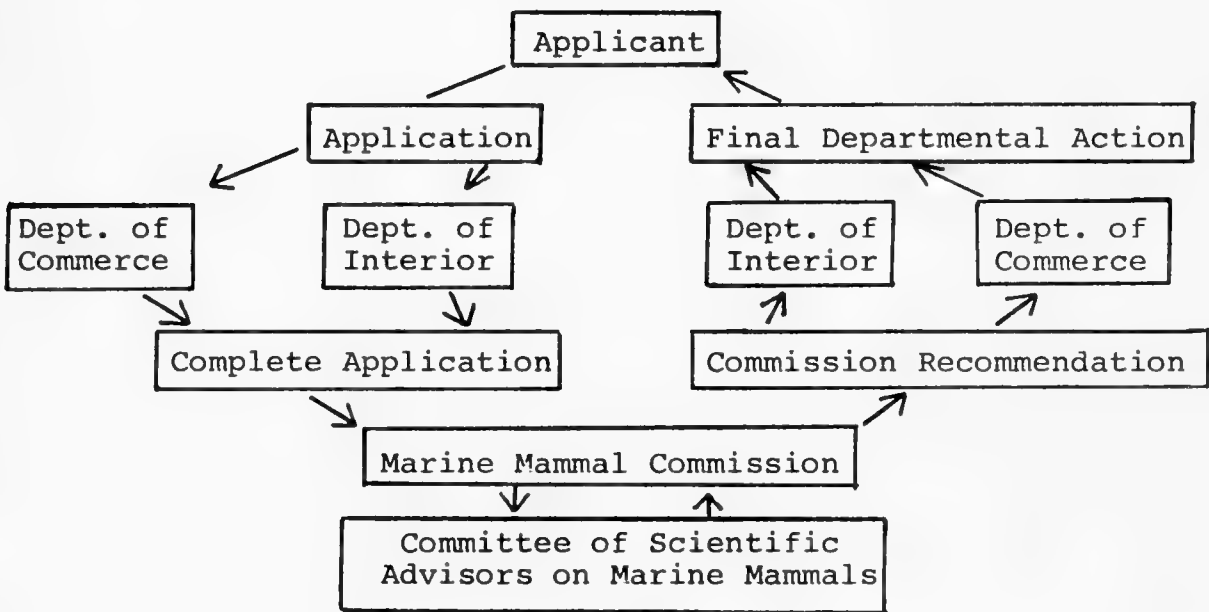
Applicant

Application

Dept. of Commerce

Dept. of Interior

Complete Application

Marine Mammal Commission

Committee of Scientific Advisors on Marine Mammals

Commission Recommendation

Dept. of Interior

Dept. of Commerce

Final Departmental Action